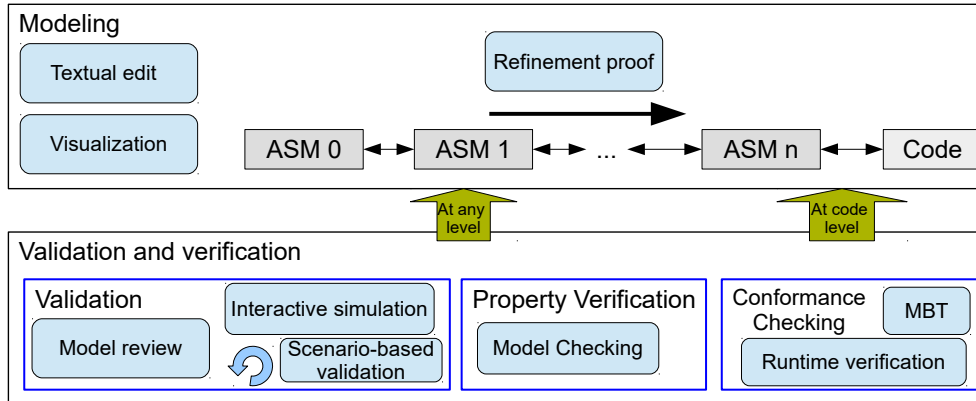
Modeling

Textual edit

Visualization

Refinement proof

ASM 0

ASM 1

...

ASM n

Code

At any level

At code level

Validation and verification

Validation

Interactive simulation

Model review

Scenario-based validation

Property Verification

Model Checking

Conformance Checking

MBT

Runtime verification